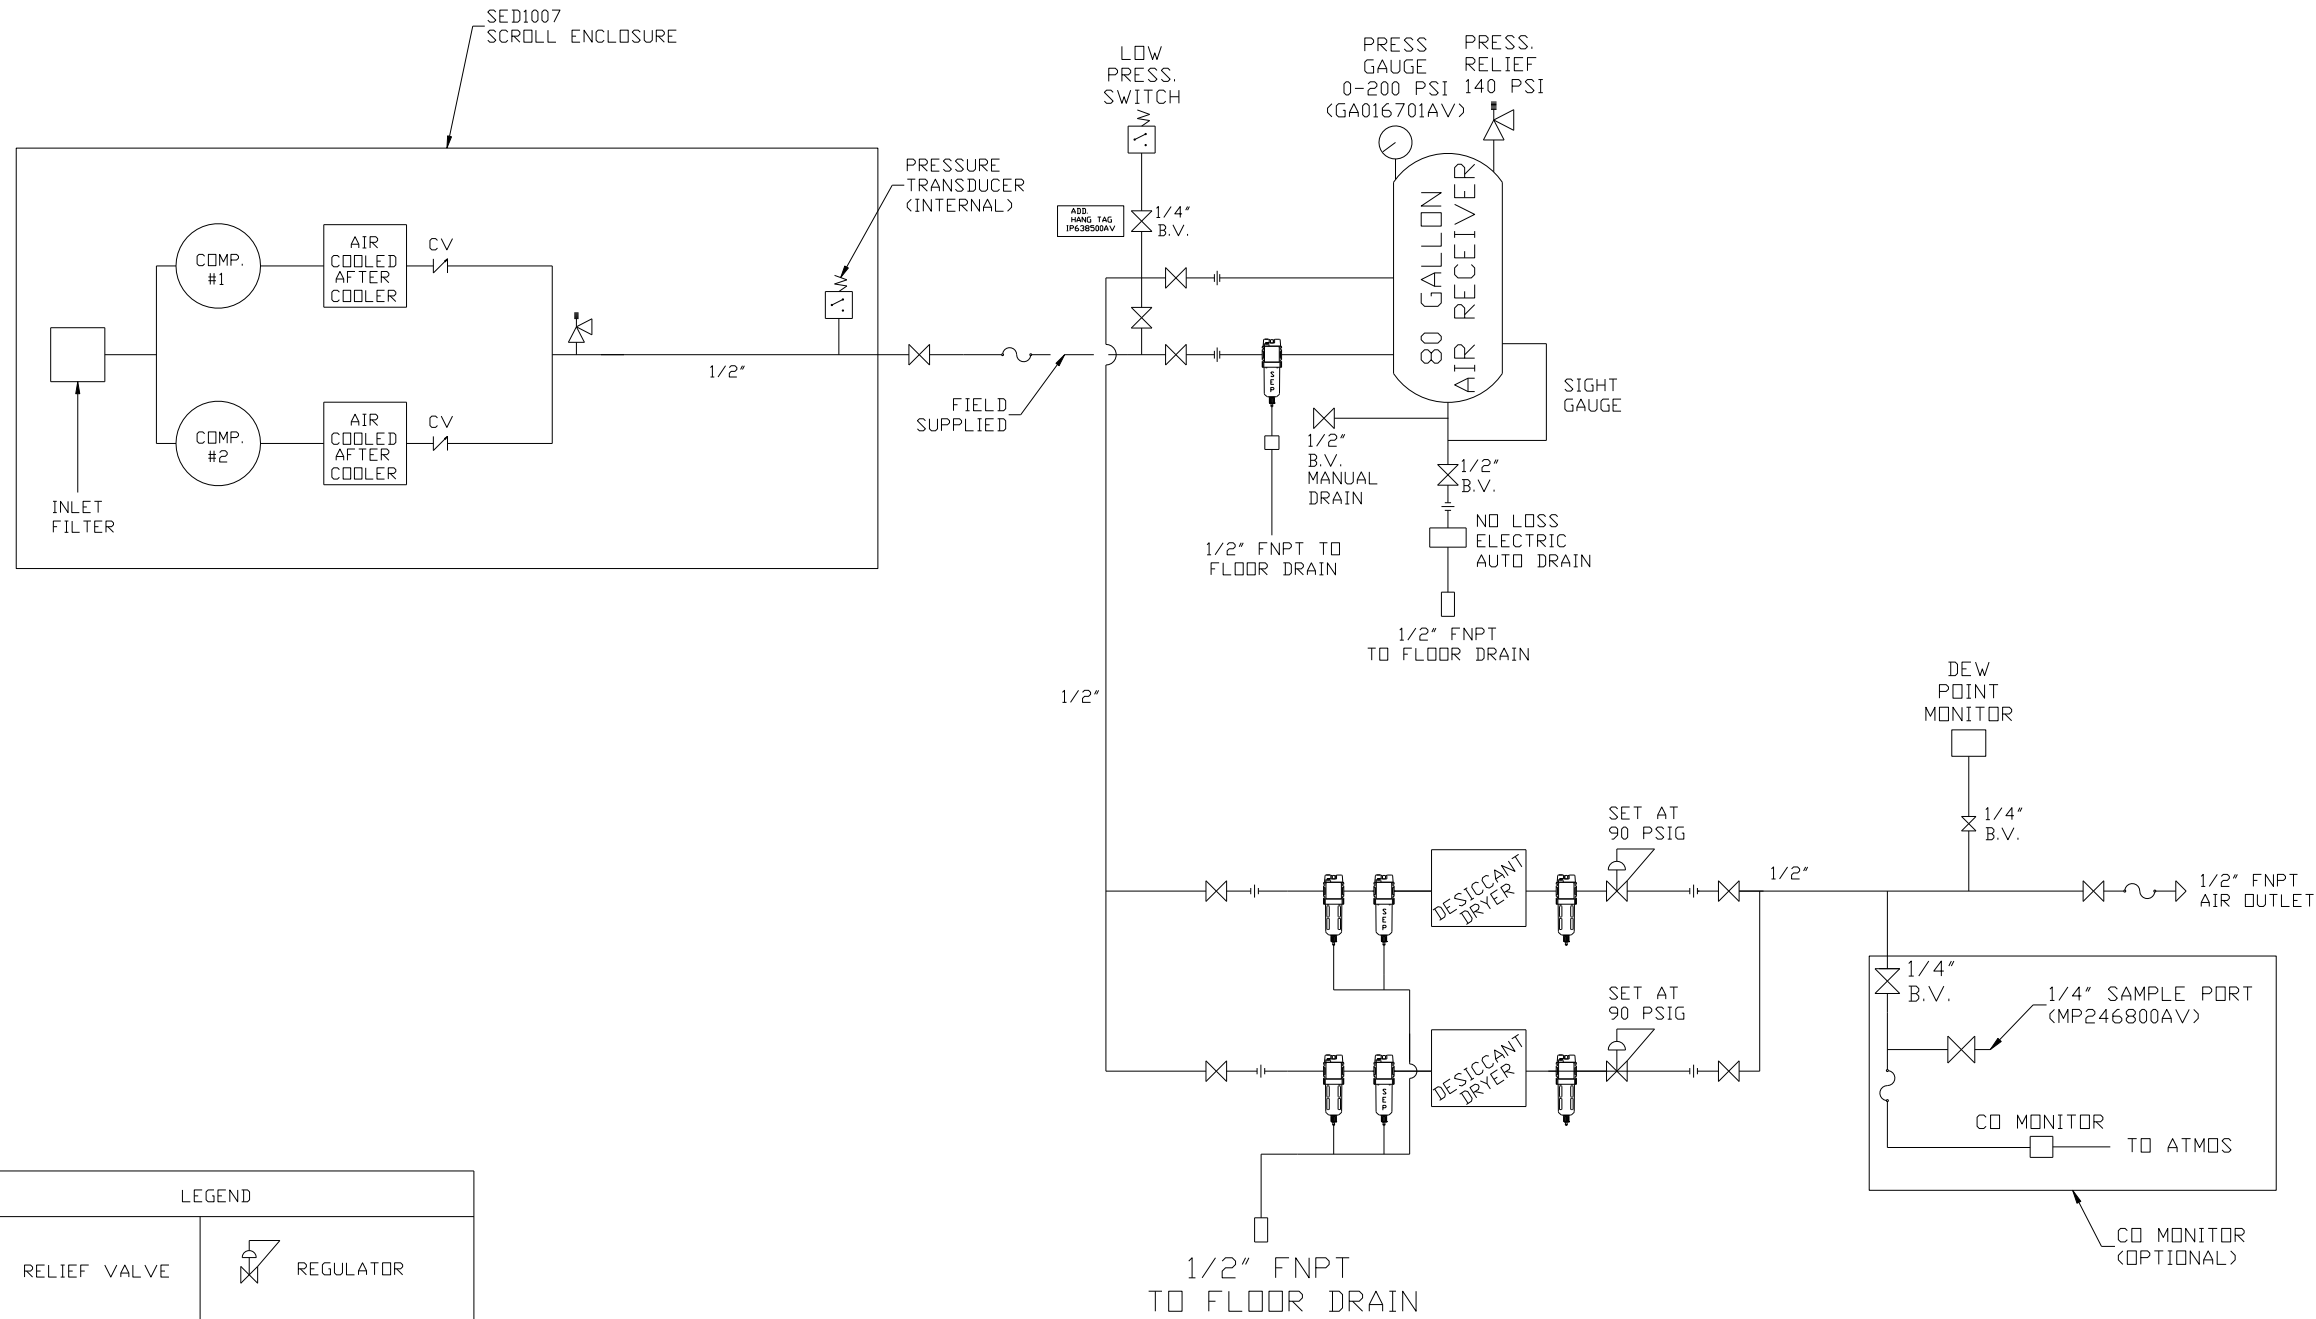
SED1007
SCROLL ENCLOSURE

LOW PRESS. SWITCH

PRESS GAUGE 0-200 PSI (GA016701AV)

PRESS. RELIEF 140 PSI

PRESSURE TRANSDUCER (INTERNAL)

ADD. HANG TAG IP638500AV

1/4" B.V.

AIR COOLED AFTER COOLER

CV

COMP. #1

COMP. #2

AIR COOLED AFTER COOLER

CV

1/2"

80 GALLON AIR RECEIVER

SIGHT GAUGE

FIELD SUPPLIED

INLET FILTER

1/2" B.V. MANUAL DRAIN

1/2" B.V.

NO LOSS ELECTRIC AUTO DRAIN

1/2" FNPT TO FLOOR DRAIN

1/2" FNPT TO FLOOR DRAIN

1/2"

DEW POINT MONITOR

1/4" B.V.

SET AT 90 PSIG

DESICCANT DRYER

1/2"

1/2" FNPT AIR OUTLET

1/4" B.V.

1/4" SAMPLE PORT (MP246800AV)

SET AT 90 PSIG

DESICCANT DRYER

CO MONITOR

TO ATMOS

CO MONITOR (OPTIONAL)

LEGEND

RELIEF VALVE

REGULATOR

1/2" FNPT TO FLOOR DRAIN